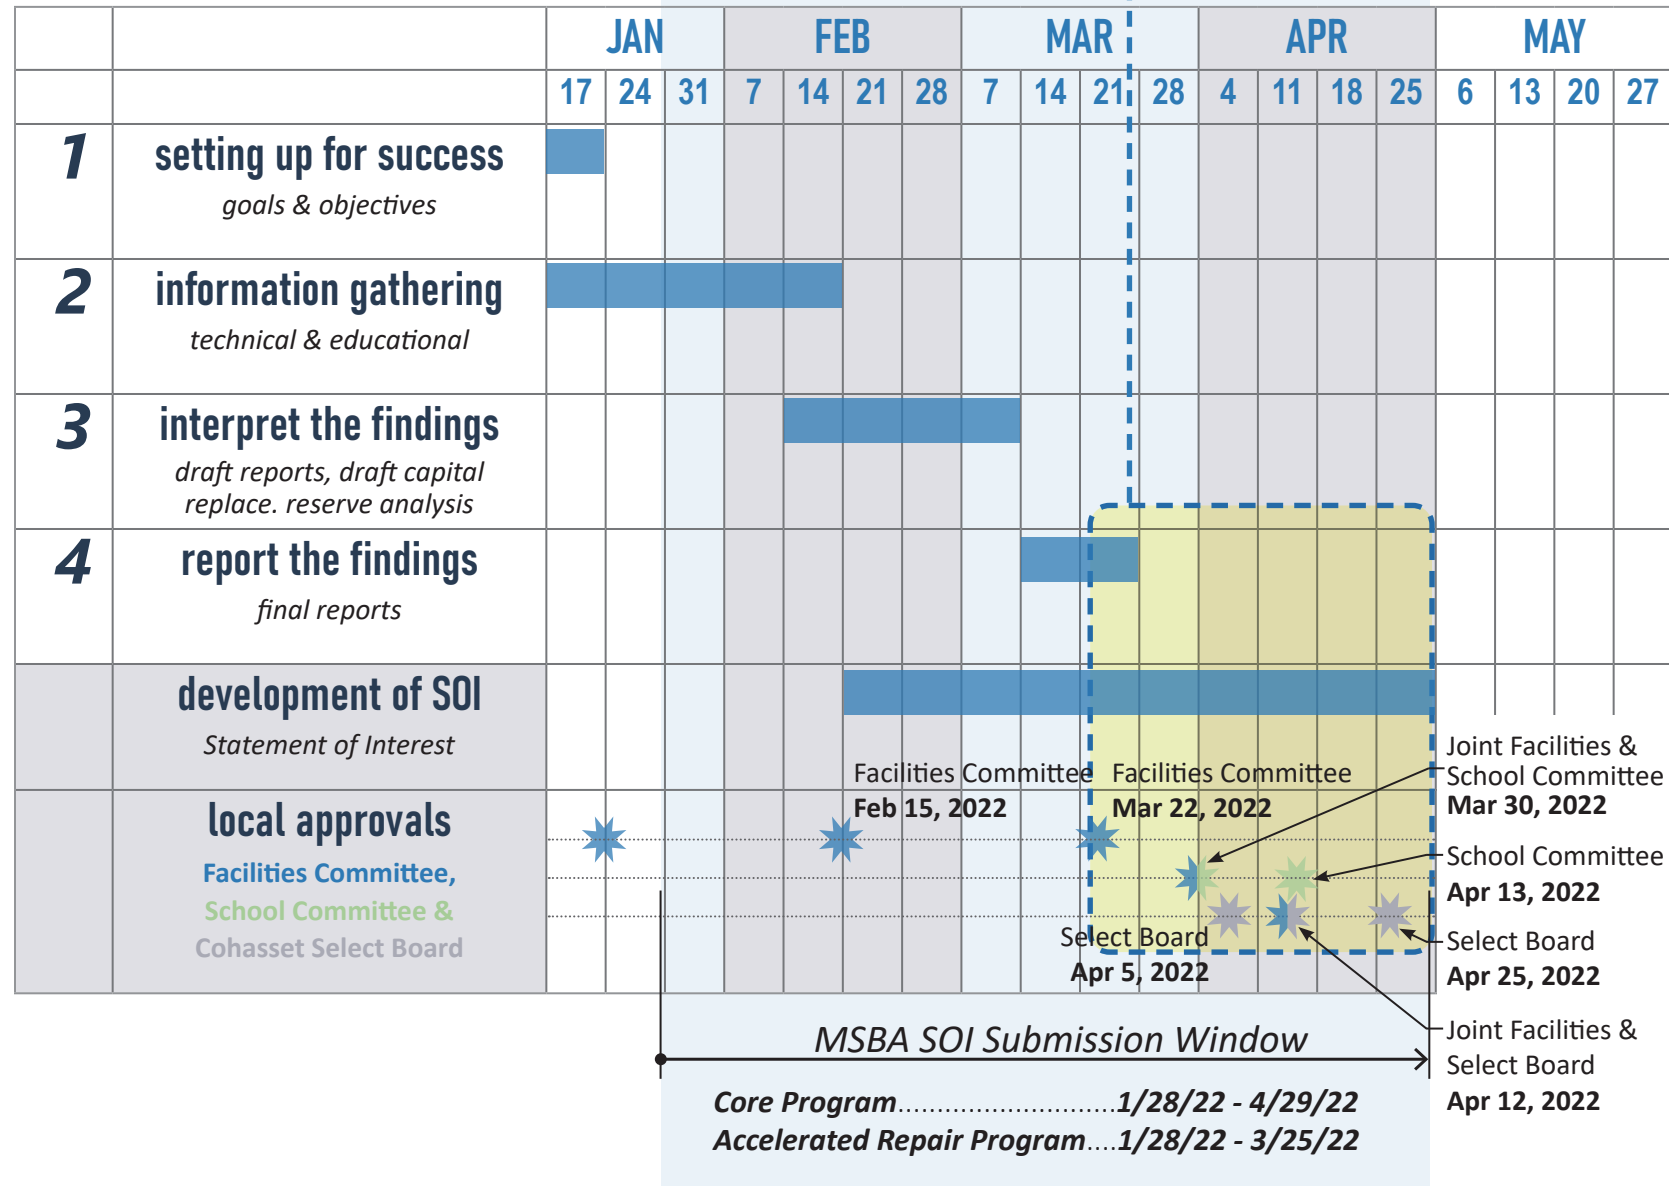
| | | JAN | | | FEB | | | | MAR | | | | APR | | | | MAY | | | |
|---|---|---|---|---|---|---|---|---|---|---|---|---|---|---|---|---|---|---|---|---|
| | | 17 | 24 | 31 | 7 | 14 | 21 | 28 | 7 | 14 | 21 | 28 | 4 | 11 | 18 | 25 | 6 | 13 | 20 | 27 |
| 1 | setting up for success<br>goals & objectives | | | | | | | | | | | | | | | | | | | |
| 2 | information gathering<br>technical & educational | | | | | | | | | | | | | | | | | | | |
| 3 | interpret the findings<br>draft reports, draft capital replace. reserve analysis | | | | | | | | | | | | | | | | | | | |
| 4 | report the findings<br>final reports | | | | | | | | | | | | | | | | | | | |
| | development of SOI<br>Statement of Interest | | | | | | | | | | | | | | | | | | | |
| | local approvals<br>Facilities Committee,<br>School Committee &<br>Cohasset Select Board | | | | | | | | | | | | | | | | | | | |

Facilities Committee
Feb 15, 2022

Facilities Committee
Mar 22, 2022

Joint Facilities & School Committee
Mar 30, 2022

School Committee
Apr 13, 2022

Select Board
Apr 5, 2022

Select Board
Apr 25, 2022

Joint Facilities & Select Board
Apr 12, 2022

MSBA SOI Submission Window

Core Program............................1/28/22 - 4/29/22
Accelerated Repair Program....1/28/22 - 3/25/22